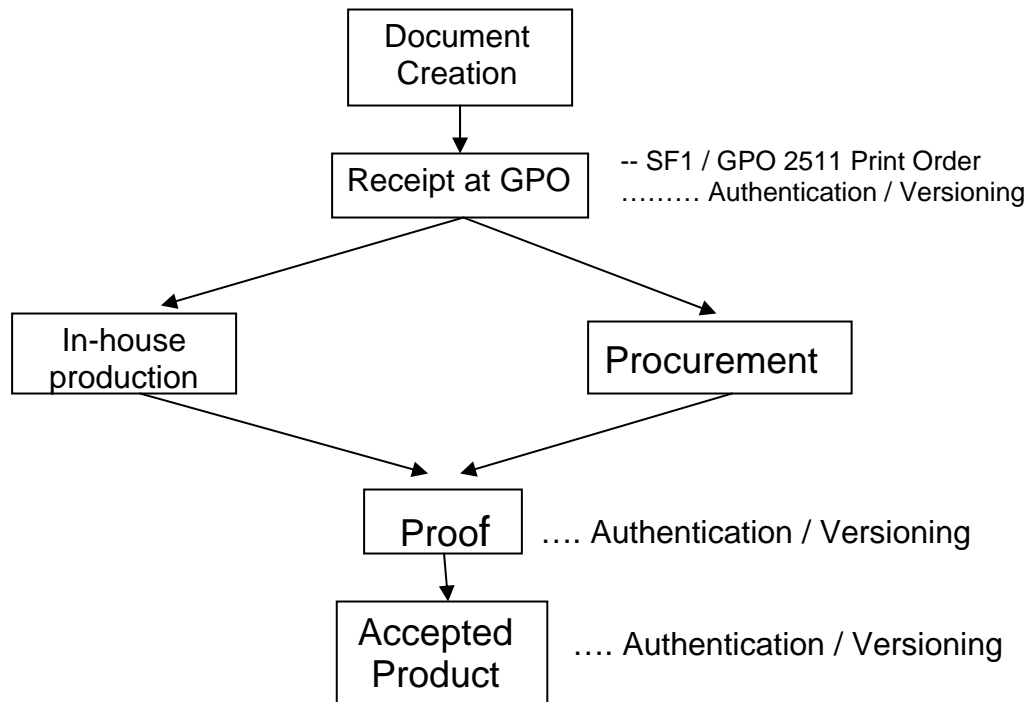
Document Creation

Receipt at GPO

-- SF1 / GPO 2511 Print Order
……… Authentication / Versioning

In-house production

Procurement

Proof

…. Authentication / Versioning

Accepted Product

…. Authentication / Versioning